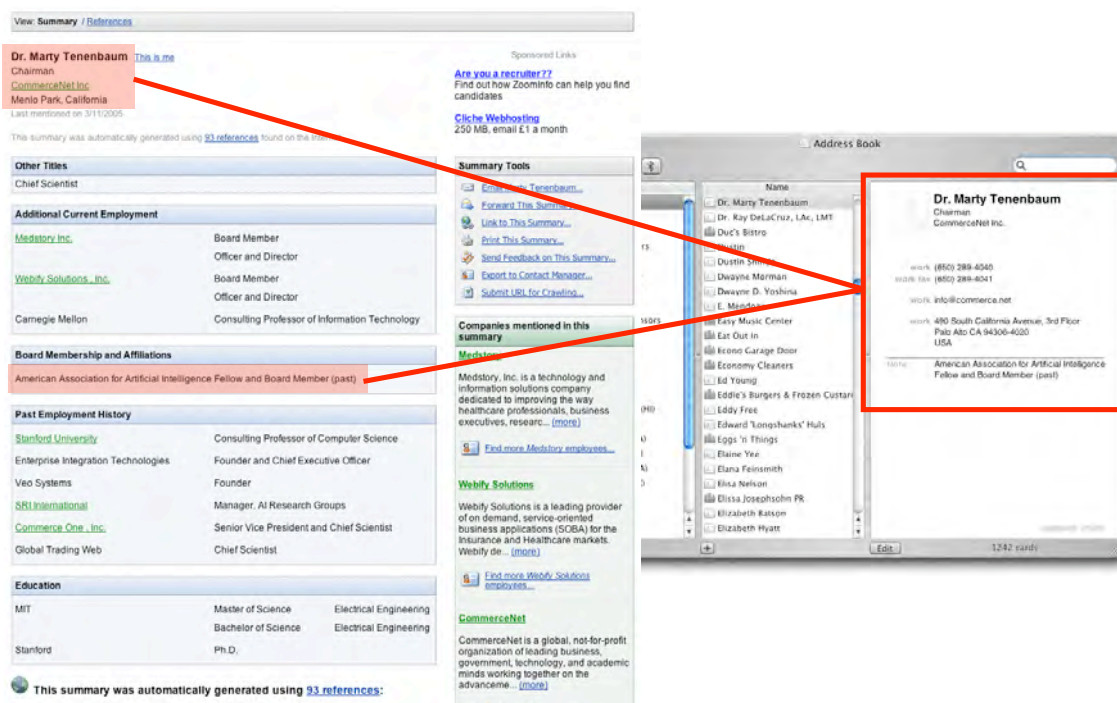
View: Summary / References

Dr. Marty Tenenbaum This is me
Chairman
CommerceNet Inc
Menlo Park, California
Last mentioned on 3/11/2005

This summary was automatically generated using 93 references found on the Inter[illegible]

Other Titles
Chief Scientist

Additional Current Employment

| | |
|---|---|
| Medstory Inc. | Board Member |
| | Officer and Director |
| Webify Solutions , Inc. | Board Member |
| | Officer and Director |
| Carnegie Mellon | Consulting Professor of Information Technology |

Board Membership and Affiliations
American Association for Artificial Intelligence Fellow and Board Member (past)

Past Employment History

| | |
|---|---|
| Stanford University | Consulting Professor of Computer Science |
| Enterprise Integration Technologies | Founder and Chief Executive Officer |
| Veo Systems | Founder |
| SRI International | Manager, AI Research Groups |
| Commerce One , Inc. | Senior Vice President and Chief Scientist |
| Global Trading Web | Chief Scientist |

Education

| | | |
|---|---|---|
| MIT | Master of Science | Electrical Engineering |
| | Bachelor of Science | Electrical Engineering |
| Stanford | Ph.D. | |

This summary was automatically generated using 93 references:

Sponsored Links
Are you a recruiter??
Find out how ZoomInfo can help you find candidates

Cliche Webhosting
250 MB, email £1 a month

Summary Tools
Email Marty Tenenbaum...
Forward This Summary...
Link to This Summary...
Print This Summary...
Send Feedback on This Summary...
Export to Contact Manager...
Submit URL for Crawling...

Companies mentioned in this summary
Medstory
Medstory, Inc. is a technology and information solutions company dedicated to improving the way healthcare professionals, business executives, researc... (more)
Find more Medstory employees...

Webify Solutions
Webify Solutions is a leading provider of on demand, service-oriented business applications (SOBA) for the Insurance and Healthcare markets. Webify de... (more)
Find more Webify Solutions employees...

CommerceNet
CommerceNet is a global, not-for-profit organization of leading business, government, technology, and academic minds working together on the advanceme... (more)

Address Book
Name
Dr. Marty Tenenbaum
Dr. Ray DeLaCruz, LAc, LMT
Duc's Bistro
Dustin
Dustin Shi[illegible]
Dwayne Morman
Dwayne D. Yoshina
E. Mendo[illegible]
Easy Music Center
Eat Out In
Econo Garage Door
Economy Cleaners
Ed Young
Eddie's Burgers & Frozen Custard
Eddy Free
Edward 'Longshanks' Huls
Eggs 'n Things
Elaine Yee
Elana Feinsmith
Elisa Nelson
Elissa Josephsohn PR
Elizabeth Batson
Elizabeth Hyatt

Dr. Marty Tenenbaum
Chairman
CommerceNet Inc.
work (650) 289-4040
work fax (650) 289-4041
work info@commerce.net
work 490 South California Avenue, 3rd Floor
Palo Alto CA 94306-4020
USA
note American Association for Artificial Intelligence Fellow and Board Member (past)

Edit
1242 cards